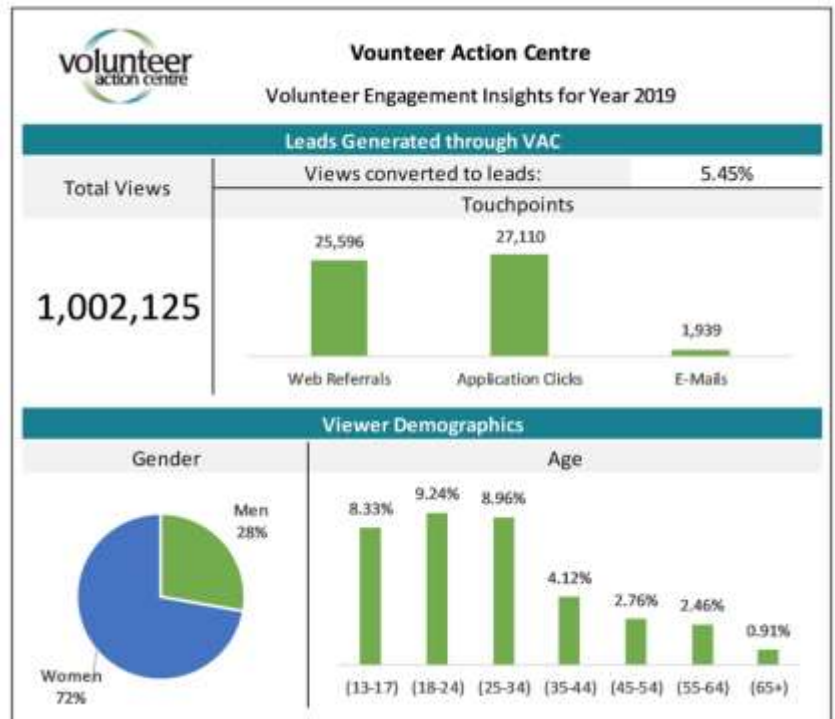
volunteer action centre

Vounteer Action Centre

Volunteer Engagement Insights for Year 2019

Leads Generated through VAC

Total Views

1,002,125

Views converted to leads: 5.45%

Touchpoints

25,596
Web Referrals

27,110
Application Clicks

1,939
E-Mails

Viewer Demographics

Gender

Men
28%

Women
72%

Age

| (13-17) | (18-24) | (25-34) | (35-44) | (45-54) | (55-64) | (65+) |
|---|---|---|---|---|---|---|
| 8.33% | 9.24% | 8.96% | 4.12% | 2.76% | 2.46% | 0.91% |